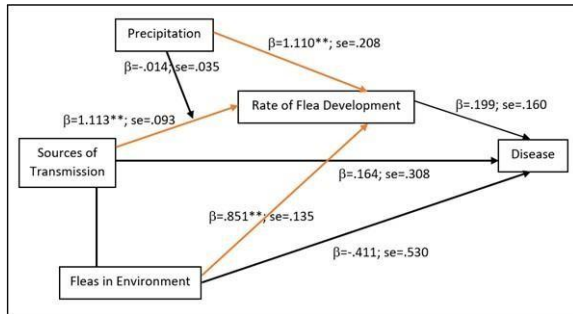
Precipitation

β=1.110**; se=.208

β=-.014; se=.035

Rate of Flea Development

β=.199; se=.160

β=1.113**; se=.093

Sources of Transmission

Disease

β=.164; se=.308

β=.851**; se=.135

β=-.411; se=.530

Fleas in Environment